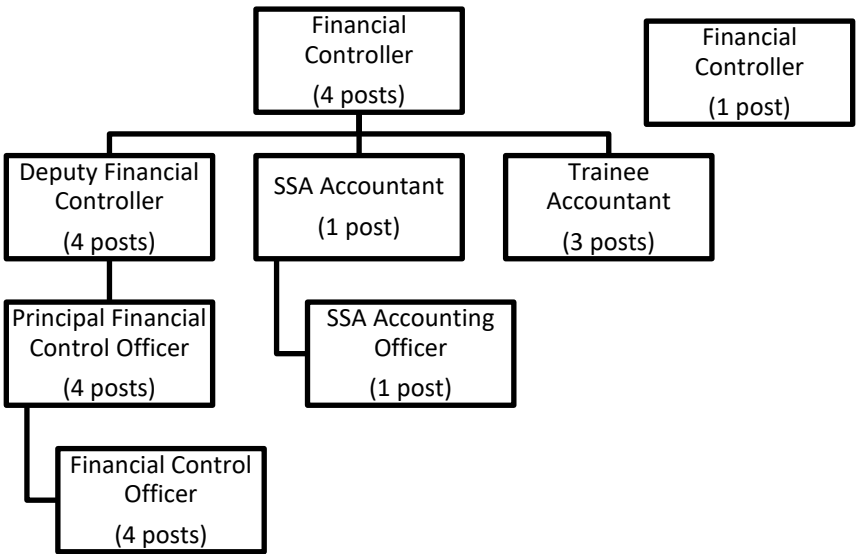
Financial Controller
(4 posts)

Financial Controller
(1 post)

Deputy Financial Controller
(4 posts)

SSA Accountant
(1 post)

Trainee Accountant
(3 posts)

Principal Financial Control Officer
(4 posts)

SSA Accounting Officer
(1 post)

Financial Control Officer
(4 posts)